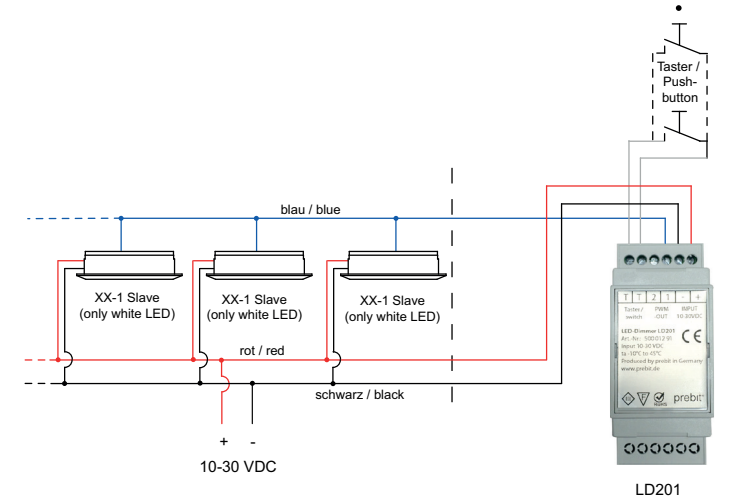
Taster / Push-button

blau / blue

XX-1 Slave
(only white LED)

XX-1 Slave
(only white LED)

XX-1 Slave
(only white LED)

rot / red

schwarz / black

+ -
10-30 VDC

T T 2 1 - +
Taster / switch PWM OUT INPUT 10-30VDC

LED-Dimmer LD201
Art.-Nr.: 100 012 01
Input 10-30 VDC
ta: -10°C to 45°C
Produced by prebit in Germany
www.prebit.de

prebit

LD201